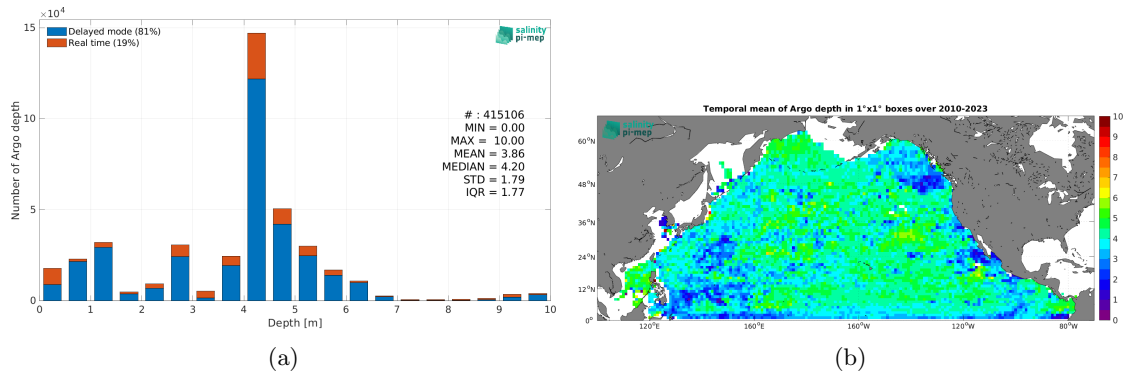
$\times10^4$
15
10
5
0
Number of Argo depth
Delayed mode (81%)
Real time (19%)
salinity pi-mep
# : 415106
MIN = 0.00
MAX = 10.00
MEAN = 3.86
MEDIAN = 4.20
STD = 1.79
IQR = 1.77
0 1 2 3 4 5 6 7 8 9 10
Depth [m]
(a)

Temporal mean of Argo depth in 1°x1° boxes over 2010-2023
salinity pi-mep
60°N
48°N
36°N
24°N
12°N
0°
120°E
160°E
160°W
120°W
80°W
10
9
8
7
6
5
4
3
2
1
0
(b)